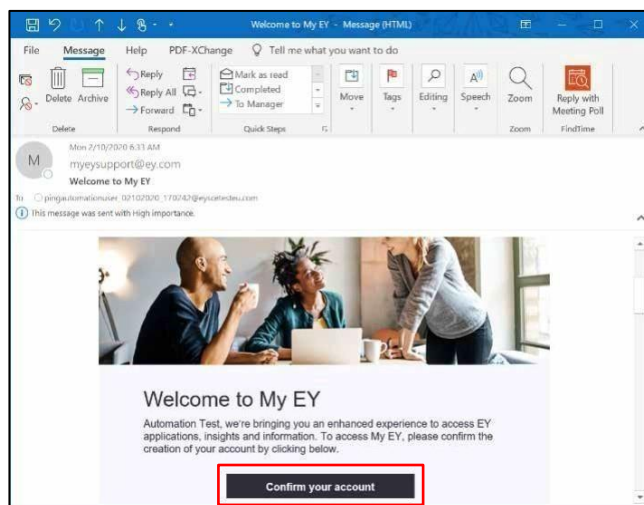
Welcome to My EY - Message (HTML)

File Message Help PDF-XChange Tell me what you want to do

Delete Archive
Delete

Reply
Reply All
Forward
Respond

Mark as read
Completed
To Manager
Quick Steps

Move Tags Editing Speech Zoom
Zoom

Reply with Meeting Poll
FindTime

Mon 2/10/2020 6:33 AM
myeysupport@ey.com
Welcome to My EY
To pingautomationuser_02102020_170242@eyaetestes.com
This message was sent with High importance.

Welcome to My EY

Automation Test, we're bringing you an enhanced experience to access EY applications, insights and information. To access My EY, please confirm the creation of your account by clicking below.

Confirm your account